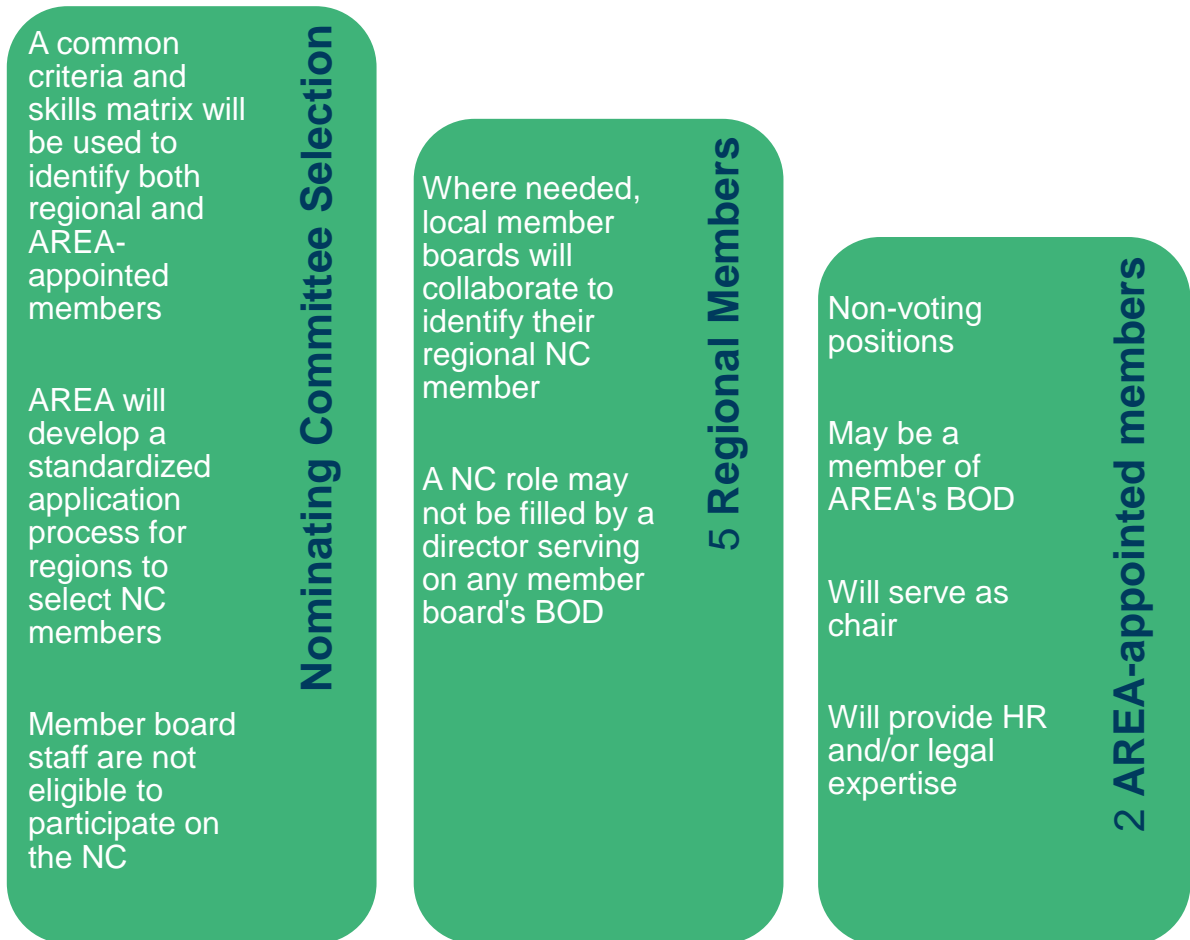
Nominating Committee Selection

A common criteria and skills matrix will be used to identify both regional and AREA-appointed members

AREA will develop a standardized application process for regions to select NC members

Member board staff are not eligible to participate on the NC

5 Regional Members

Where needed, local member boards will collaborate to identify their regional NC member

A NC role may not be filled by a director serving on any member board's BOD

2 AREA-appointed members

Non-voting positions

May be a member of AREA's BOD

Will serve as chair

Will provide HR and/or legal expertise